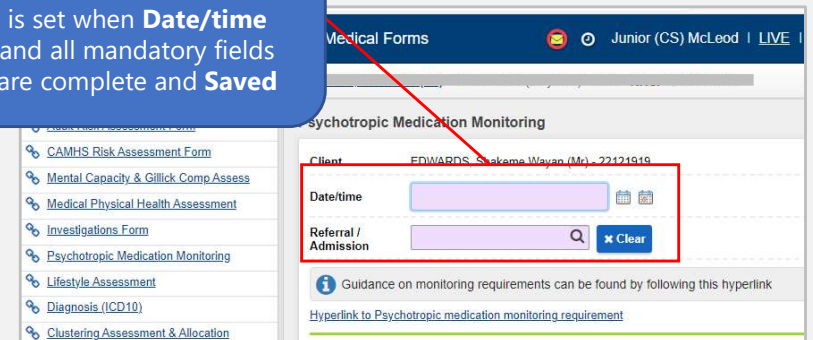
is set when **Date/time** and all mandatory fields are complete and **Saved**

Medical Forms

Junior (CS) McLeod | LIVE |

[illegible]

Audit Risk Assessment Form

CAMHS Risk Assessment Form

Mental Capacity & Gillick Comp Assess

Medical Physical Health Assessment

Investigations Form

Psychotropic Medication Monitoring

Lifestyle Assessment

Diagnosis (ICD10)

Clustering Assessment & Allocation

sychotropic Medication Monitoring

Client EDWARDS, Shakeme Wayan (Mr) - 22121919

Date/time

Referral / Admission

✖ Clear

Guidance on monitoring requirements can be found by following this hyperlink

Hyperlink to Psychotropic medication monitoring requirement